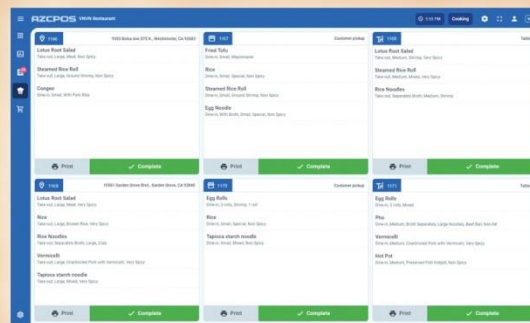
AZCPOS OKON Restaurant

5:15 PM Cooking

1166 7052 Bolsa Ave STE K, Westminster, CA 92683
Lotus Root Salad
Take out, Large, Mild, Very Spicy
Steamed Rice Roll
Take out, Large, Steamed Shrimp, Non Spicy
Congee
Dine in, Small, With Pork Ribs
Print
Complete

1167 Customer pickup
Fried Tofu
Dine in, Small, Mayonnaise
Rice
Dine in, Small, Special, Non Spicy
Steamed Rice Roll
Dine in, Small, Steamed Shrimp, Non Spicy
Egg Noodle
Dine in, With Broth, Small, Special, Non Spicy
Print
Complete

1168 Table
Lotus Root Salad
Take out, Medium, Shrimp, Non Spicy
Steamed Rice Roll
Take out, Large, Mild, Very Spicy
Rice Noodles
Take out, Separately Broth, Medium, Shrimp
Print
Complete

1169 10561 Garden Grove Blvd., Garden Grove, CA 92843
Lotus Root Salad
Take out, Large, Mild, Very Spicy
Rice
Take out, Large, Brown Rice, Very Spicy
Rice Noodles
Take out, Separately Broth, Large, Crab
Vermicelli
Take out, Large, Charbroiled Pork with Vermicelli, Very Spicy
Tapioca starch noodle
Take out, Large, Mixed, Very Spicy
Print
Complete

1170 Customer pickup
Egg Rolls
Dine in, 5 rolls, Shrimp, 1 roll
Rice
Dine in, Small, Special, Non Spicy
Tapioca starch noodle
Dine in, Small, Mixed, Non Spicy
Print
Complete

1171 Table
Egg Rolls
Dine in, 3 rolls, Mixed
Pho
Dine in, Medium, With Broth Separately, Large Noodles, Beef Ball, Non Fat
Vermicelli
Dine in, Medium, Charbroiled Pork with Vermicelli, Non Spicy
Hot Pot
Dine in, Medium, Preserved Fish Hotpot, Non Spicy
Print
Complete